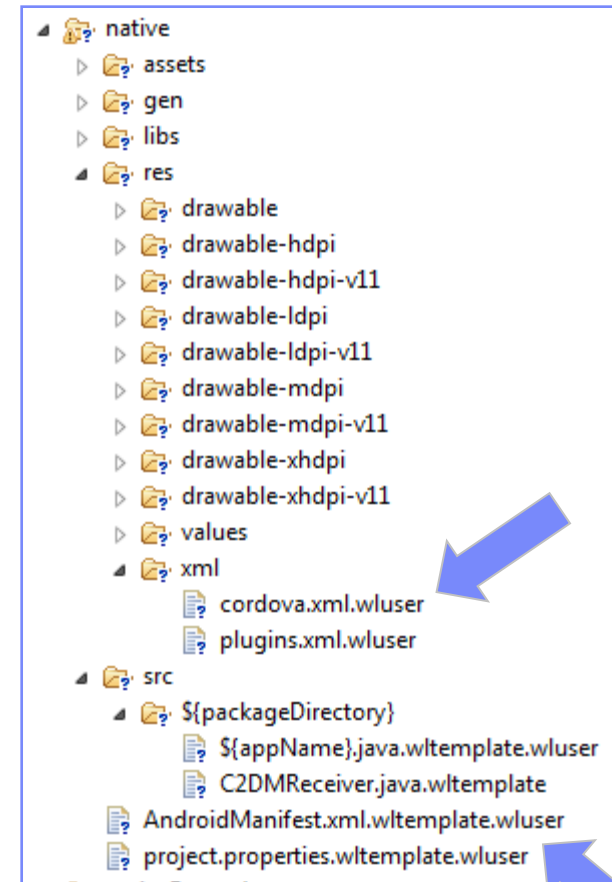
native
assets
gen
libs
res
drawable
drawable-hdpi
drawable-hdpi-v11
drawable-ldpi
drawable-ldpi-v11
drawable-mdpi
drawable-mdpi-v11
drawable-xhdpi
drawable-xhdpi-v11
values
xml
cordova.xml.wluser
plugins.xml.wluser
src
${packageDirectory}
${appName}.java.wltemplate.wluser
C2DMReceiver.java.wltemplate
AndroidManifest.xml.wltemplate.wluser
project.properties.wltemplate.wluser